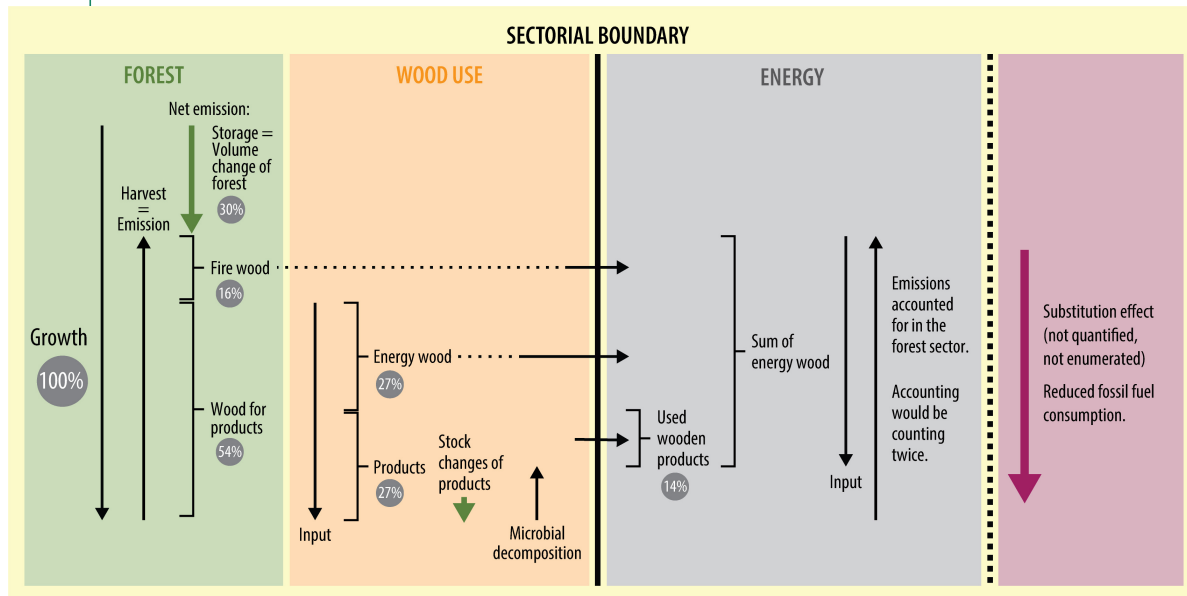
SECTORIAL BOUNDARY

FOREST

Net emission:

Storage = Volume change of forest

30%

Harvest = Emission

Growth

100%

Fire wood

16%

Wood for products

54%

WOOD USE

Energy wood

27%

Products

27%

Stock changes of products

Input

Microbial decomposition

ENERGY

Sum of energy wood

Used wooden products

14%

Input

Emissions accounted for in the forest sector.

Accounting would be counting twice.

Substitution effect (not quantified, not enumerated)

Reduced fossil fuel consumption.